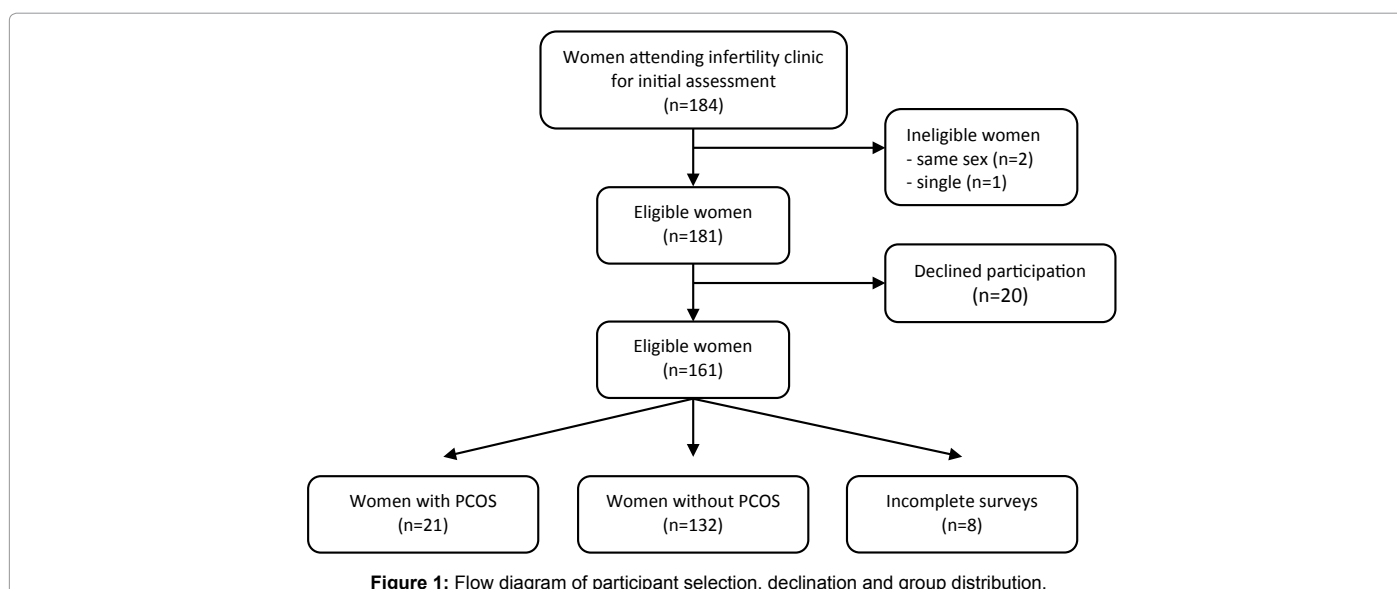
Women attending infertility clinic for initial assessment
(n=184)

Ineligible women
- same sex (n=2)
- single (n=1)

Eligible women
(n=181)

Declined participation
(n=20)

Eligible women
(n=161)

Women with PCOS
(n=21)

Women without PCOS
(n=132)

Incomplete surveys
(n=8)

**Figure 1:** Flow diagram of participant selection, declination and group distribution.